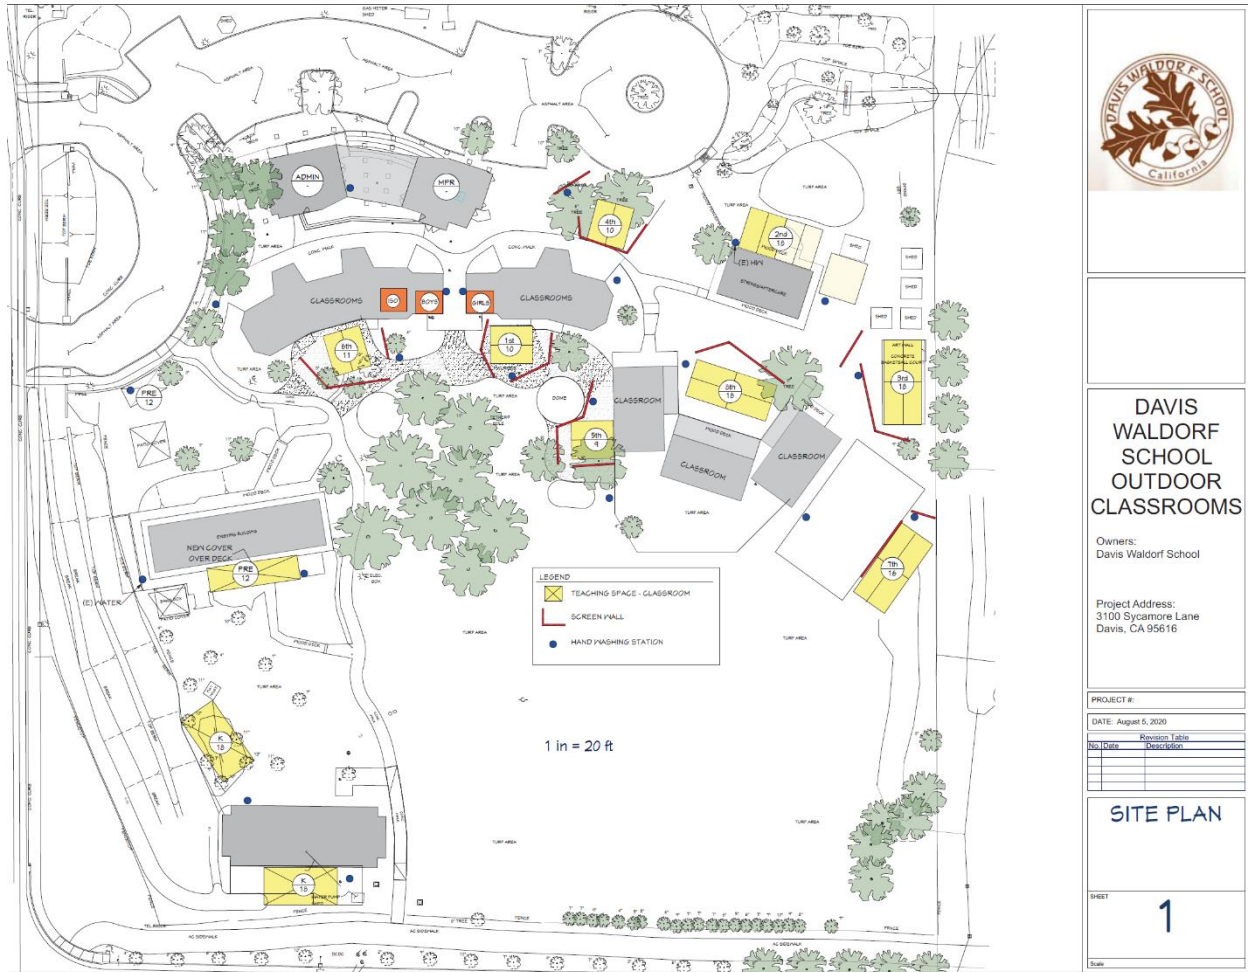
ADMIN

MFR

4th
10

2nd
18

(E) HW

CLASSROOMS

ISO

BOYS

GIRLS

CLASSROOMS

6th
11

1st
10

PRE
12

DOME

CLASSROOM

8th
18

3rd
18

5th

CLASSROOM

CLASSROOM

NEW COVER OVER DECK

PRE
12

(E) WATER

7th
16

LEGEND

TEACHING SPACE - CLASSROOM

SCREEN WALL

HAND WASHING STATION

K
18

1 in = 20 ft

K
16

DAVIS WALDORF SCHOOL OUTDOOR CLASSROOMS

Owners:
Davis Waldorf School

Project Address:
3100 Sycamore Lane
Davis, CA 95616

PROJECT #:

DATE: August 5, 2020

| Revision Table | | |
|---|---|---|
| No. | Date | Description |
| | | |

SITE PLAN

SHEET

1

Scale

DAVIS WALDORF SCHOOL
California